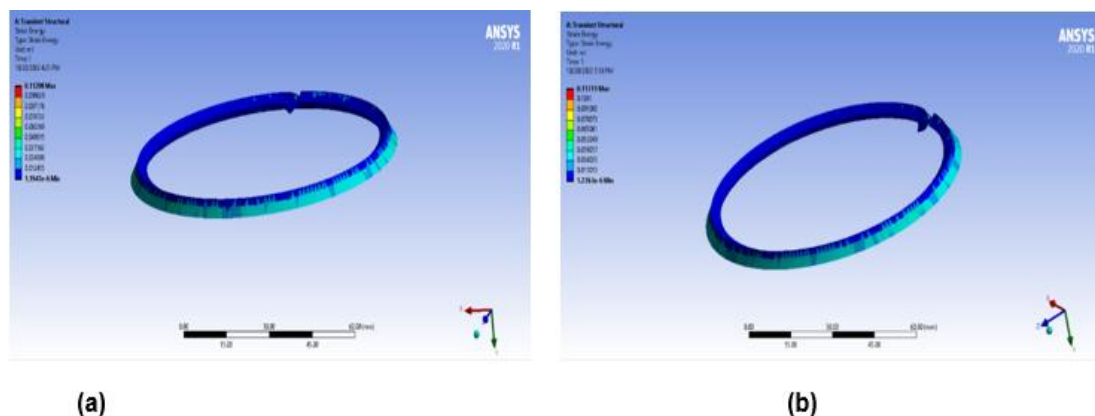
A: Transient Structural
Strain Energy
Type: Strain Energy
Unit: mJ
Time: 1
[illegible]

0.1129 Max
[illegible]
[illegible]
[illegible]
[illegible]
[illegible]
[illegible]
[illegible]
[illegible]
1.1943e-6 Min

ANSYS
2020 R1

0.00
30.00
60.00 (mm)
15.00
45.00

A: Transient Structural
Strain Energy
Type: Strain Energy
Unit: mJ
Time: 1
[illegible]

0.11111 Max
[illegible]
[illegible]
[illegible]
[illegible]
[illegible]
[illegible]
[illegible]
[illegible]
1.2363e-6 Min

ANSYS
2020 R1

0.00
30.00
60.00 (mm)
15.00
45.00

(a)

(b)